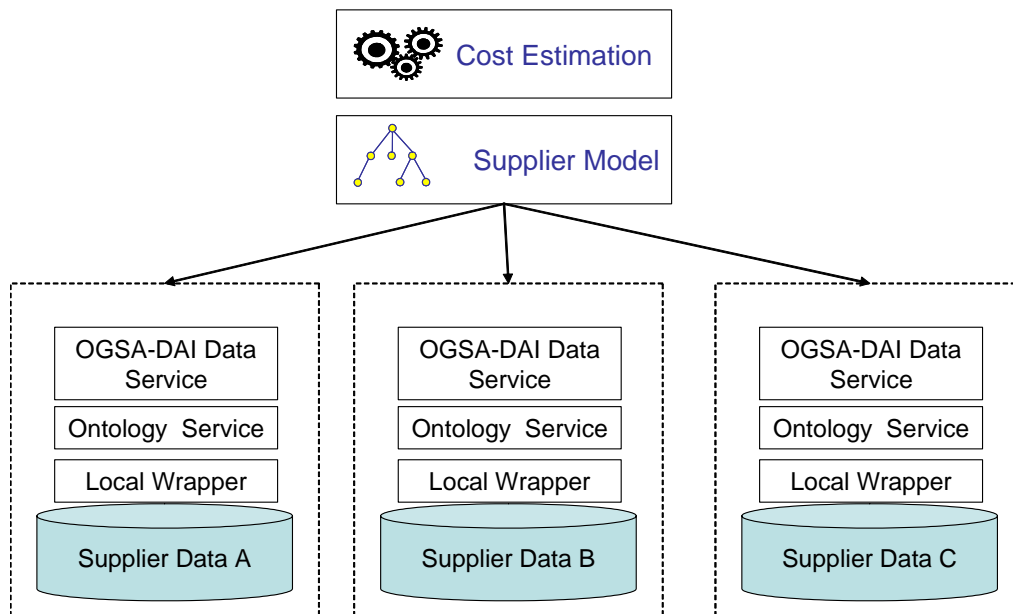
Cost Estimation

Supplier Model

OGSA-DAI Data Service

Ontology Service

Local Wrapper

Supplier Data A

OGSA-DAI Data Service

Ontology Service

Local Wrapper

Supplier Data B

OGSA-DAI Data Service

Ontology Service

Local Wrapper

Supplier Data C